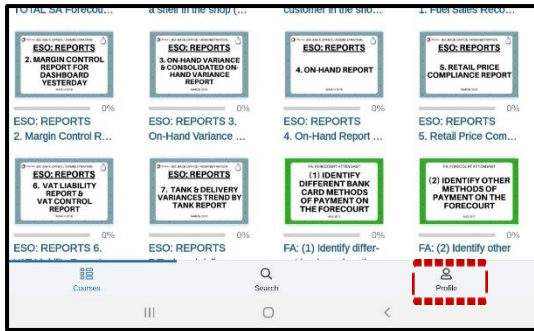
TOTAL SA Forecou... a shelf in the shop (... customer in the sho... 1. Fuel Sales Reco...

ESO: REPORTS
2. MARGIN CONTROL REPORT FOR DASHBOARD YESTERDAY

0%

ESO: REPORTS
2. Margin Control R...

ESO: REPORTS
3. ON-HAND VARIANCE & CONSOLIDATED ON-HAND VARIANCE REPORT

0%

ESO: REPORTS 3.
On-Hand Variance ...

ESO: REPORTS
4. ON-HAND REPORT

0%

ESO: REPORTS
4. On-Hand Report ...

ESO: REPORTS
5. RETAIL PRICE COMPLIANCE REPORT

0%

ESO: REPORTS
5. Retail Price Com...

ESO: REPORTS
6. VAT LIABILITY REPORT & VAT CONTROL REPORT

0%

ESO: REPORTS 6.
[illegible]

ESO: REPORTS
7. TANK & DELIVERY VARIANCES TREND BY TANK REPORT

0%

ESO: REPORTS
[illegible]

(1) IDENTIFY DIFFERENT BANK CARD METHODS OF PAYMENT ON THE FORECOURT

0%

FA: (1) Identify differ-
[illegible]

(2) IDENTIFY OTHER METHODS OF PAYMENT ON THE FORECOURT

0%

FA: (2) Identify other
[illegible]

Courses

Search

Profile